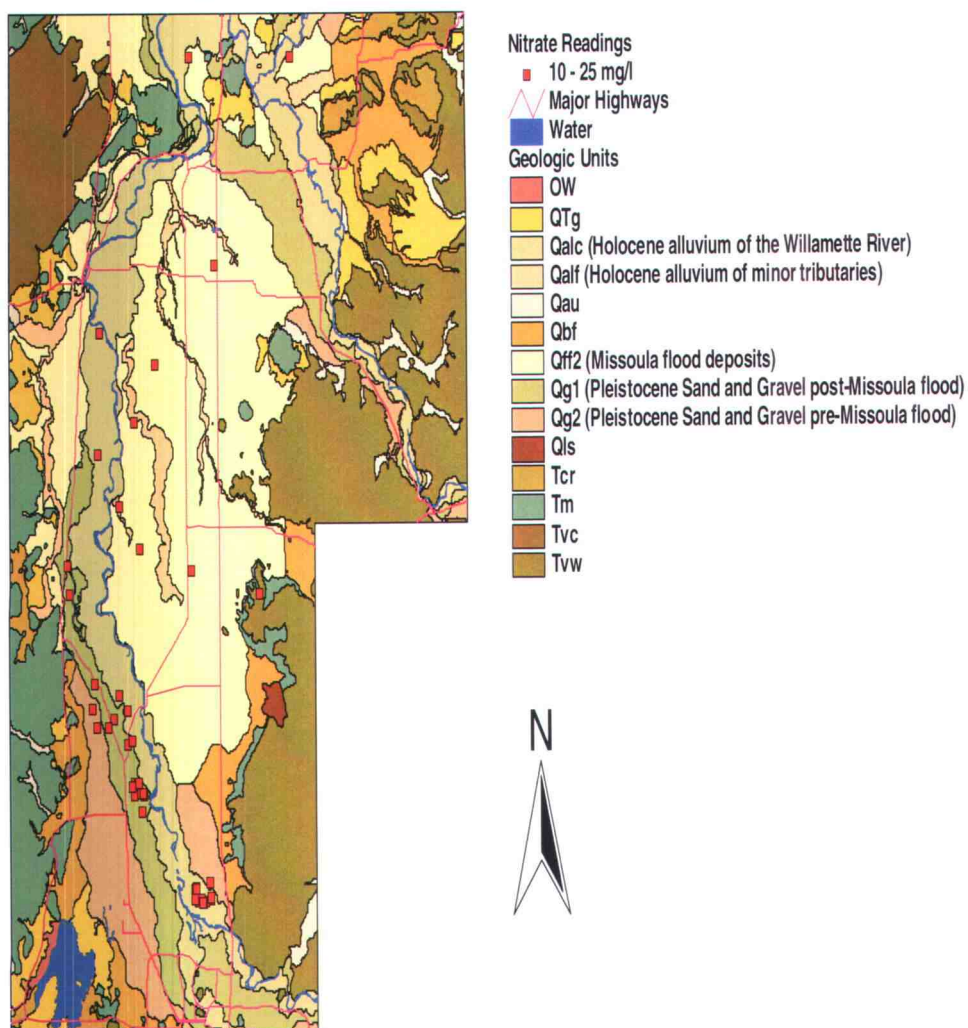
Nitrate Readings
10 - 25 mg/l
Major Highways
Water
Geologic Units
OW
QTg
Qalc (Holocene alluvium of the Willamette River)
Qalf (Holocene alluvium of minor tributaries)
Qau
Qbf
Qff2 (Missoula flood deposits)
Qg1 (Pleistocene Sand and Gravel post-Missoula flood)
Qg2 (Pleistocene Sand and Gravel pre-Missoula flood)
Qls
Tcr
Tm
Tvc
Tvw

N